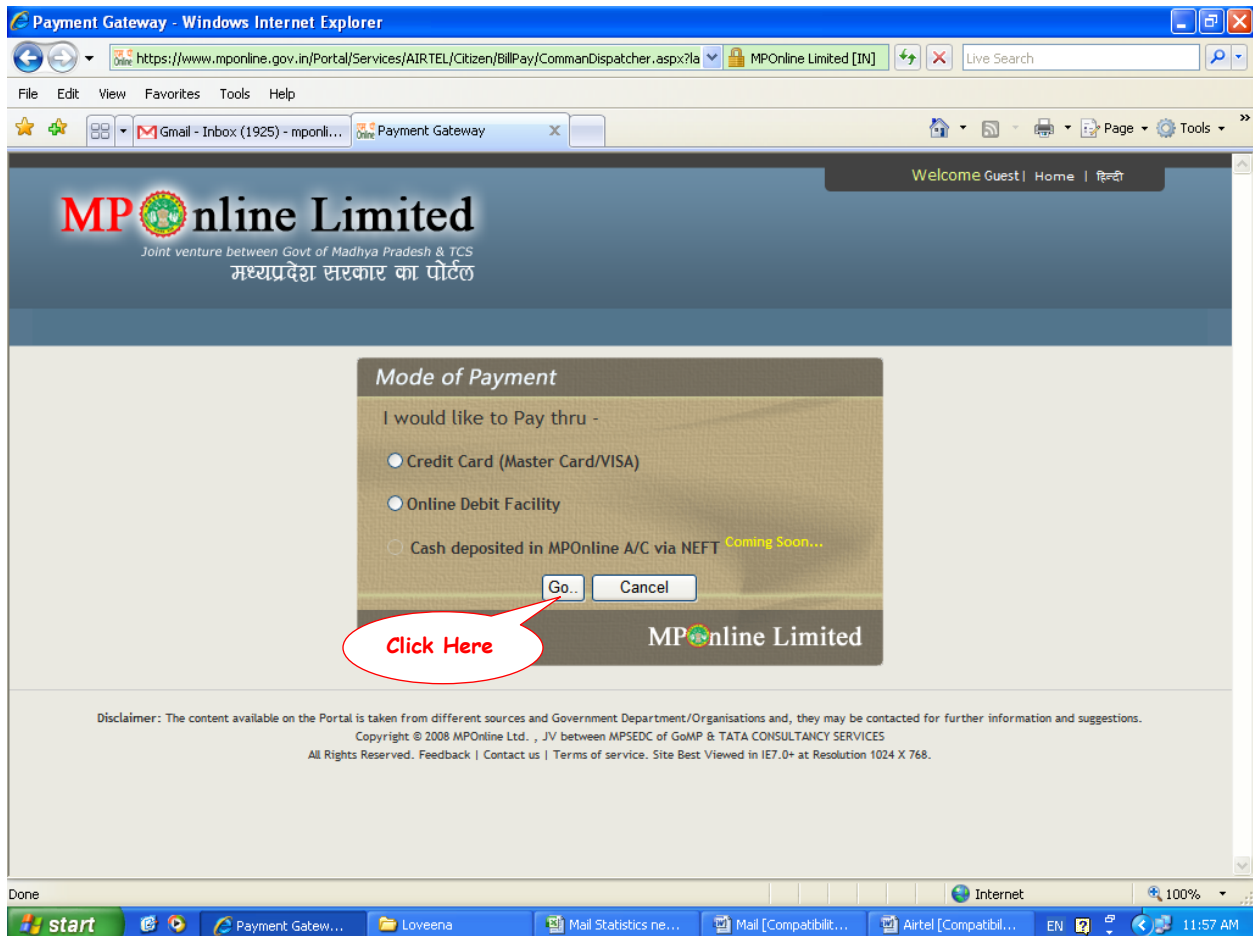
Payment Gateway - Windows Internet Explorer

https://www.mponline.gov.in/Portal/Services/AIRTEL/Citizen/BillPay/CommanDispatcher.aspx?la MPOnline Limited [IN] Live Search

File Edit View Favorites Tools Help

Gmail - Inbox (1925) - mponli... Payment Gateway

Page Tools

Welcome Guest | Home | हिन्दी

MP Online Limited
Joint venture between Govt of Madhya Pradesh & TCS
मध्यप्रदेश सरकार का पोर्टल

Mode of Payment

I would like to Pay thru -

Credit Card (Master Card/VISA)

Online Debit Facility

Cash deposited in MPOnline A/C via NEFT Coming Soon...

Go.. Cancel

Click Here

MPOnline Limited

Disclaimer: The content available on the Portal is taken from different sources and Government Department/Organisations and, they may be contacted for further information and suggestions.
Copyright © 2008 MPOnline Ltd. , JV between MPSEDC of GoMP & TATA CONSULTANCY SERVICES
All Rights Reserved. Feedback | Contact us | Terms of service. Site Best Viewed in IE7.0+ at Resolution 1024 X 768.

Done Internet 100%

start Payment Gatew... Loveena Mail Statistics ne... Mail [Compatibilit... Airtel [Compatibil... EN 11:57 AM